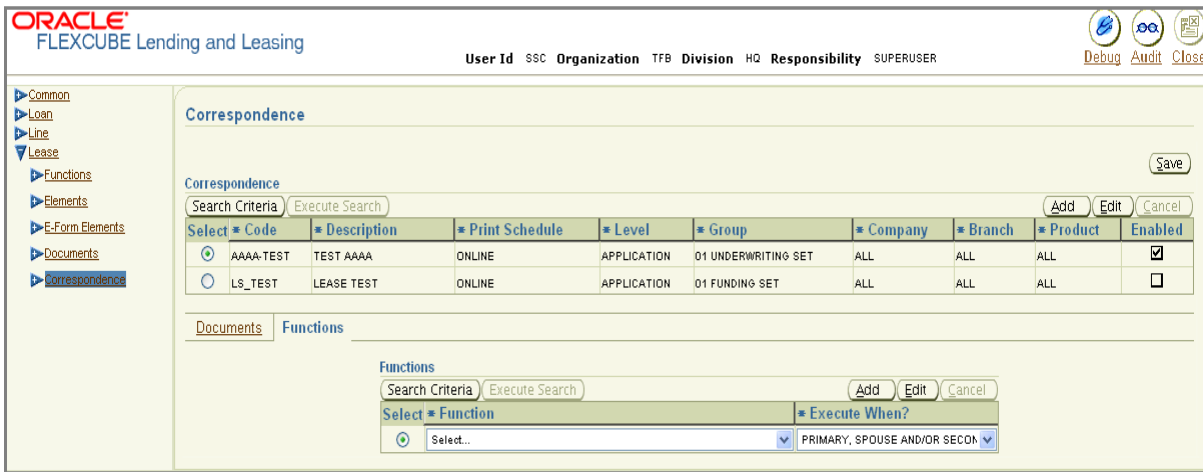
ORACLE
FLEXCUBE Lending and Leasing

User Id SSC Organization TFB Division HQ Responsibility SUPERUSER

Debug Audit Close

Common
Loan
Line
Lease
Functions
Elements
E-Form Elements
Documents
Correspondence

Correspondence

Save

Correspondence

Search Criteria Execute Search

Add Edit Cancel

| Select | * Code | * Description | * Print Schedule | * Level | * Group | * Company | * Branch | * Product | Enabled |
|---|---|---|---|---|---|---|---|---|---|
| ⦿ | AAAA-TEST | TEST AAAA | ONLINE | APPLICATION | 01 UNDERWRITING SET | ALL | ALL | ALL | ☑ |
| ○ | LS_TEST | LEASE TEST | ONLINE | APPLICATION | 01 FUNDING SET | ALL | ALL | ALL | ☐ |

Documents Functions

Functions

Search Criteria Execute Search

Add Edit Cancel

| Select | * Function | * Execute When? |
|---|---|---|
| ⦿ | Select... | PRIMARY, SPOUSE AND/OR SECON |